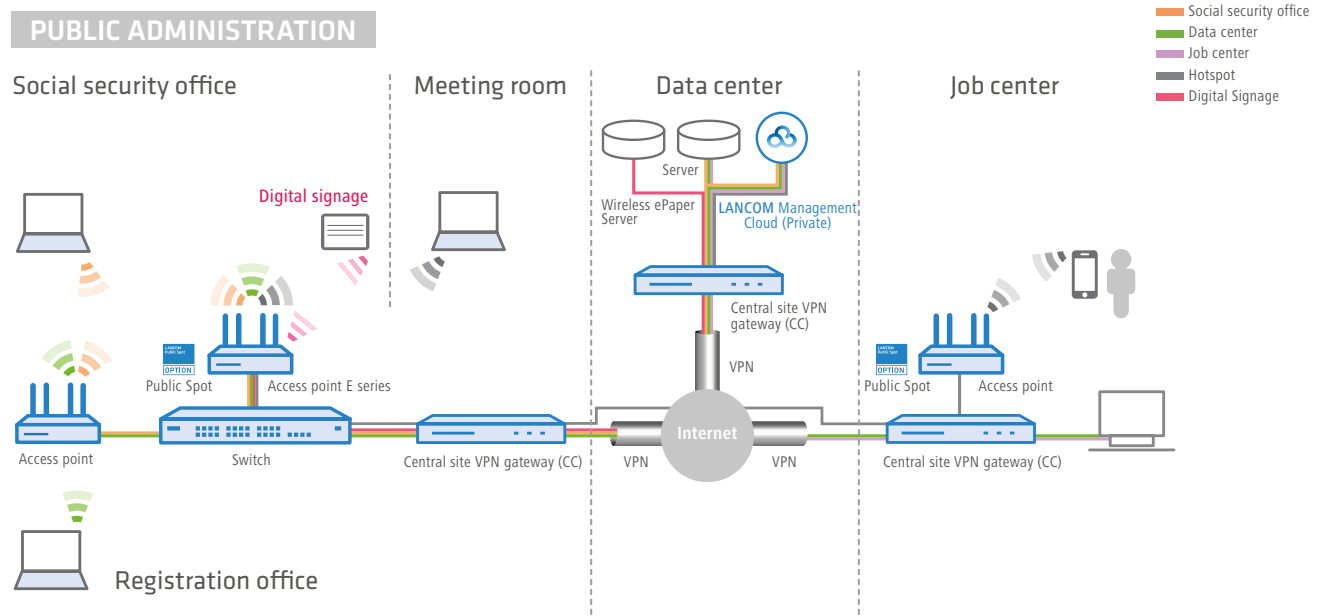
PUBLIC ADMINISTRATION

Social security office
Data center
Job center
Hotspot
Digital Signage

Social security office

Meeting room

Data center

Job center

Digital signage

Server

Wireless ePaper Server

LANCOM Management Cloud (Private)

Central site VPN gateway (CC)

VPN

LANCOM Public Spot OPTION
Public Spot

Access point E series

LANCOM Public Spot OPTION
Public Spot

Access point

Access point

Switch

Central site VPN gateway (CC)

VPN

Internet

VPN

Central site VPN gateway (CC)

Registration office